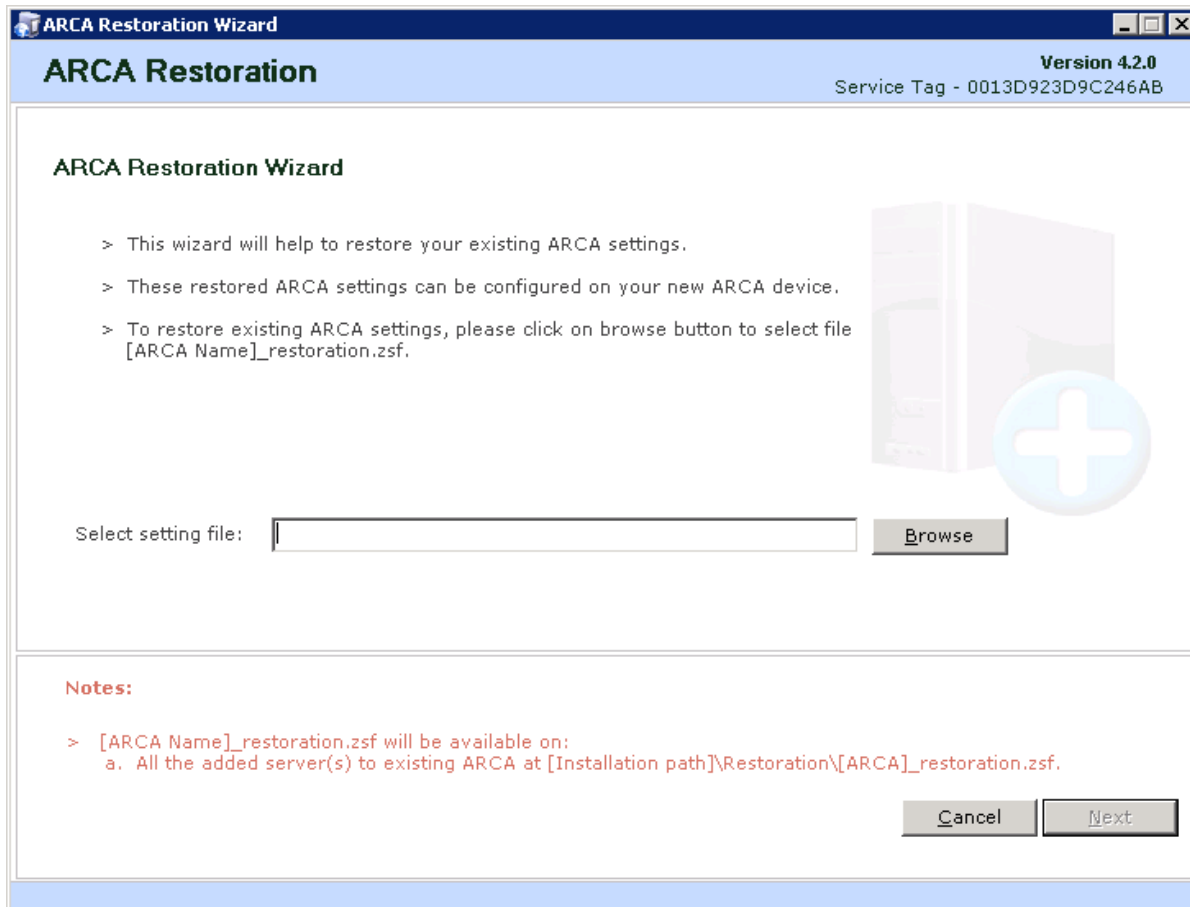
ARCA Restoration Wizard

ARCA Restoration

Version 4.2.0
Service Tag - 0013D923D9C246AB

ARCA Restoration Wizard

> This wizard will help to restore your existing ARCA settings.

> These restored ARCA settings can be configured on your new ARCA device.

> To restore existing ARCA settings, please click on browse button to select file [ARCA Name]_restoration.zsf.

Select setting file:

Browse

Notes:

> [ARCA Name]_restoration.zsf will be available on:
a. All the added server(s) to existing ARCA at [Installation path]\Restoration\[ARCA]_restoration.zsf.

Cancel

Next